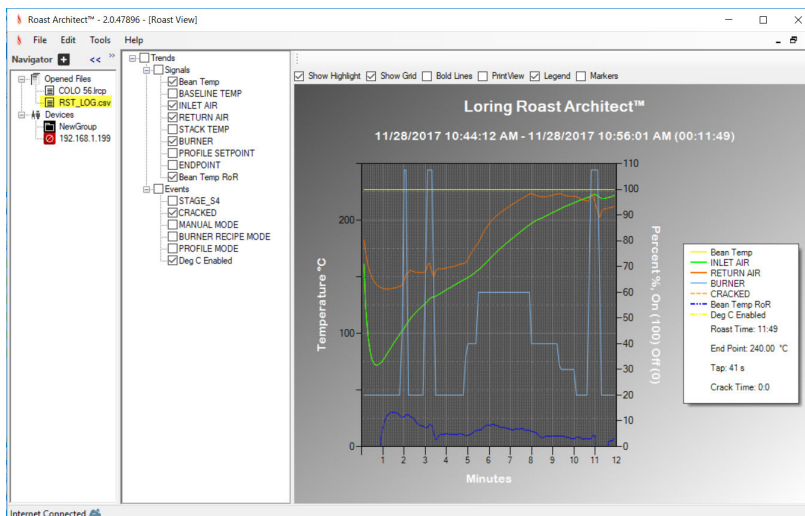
Roast Architect™ - 2.0.47896 - [Roast View]

File Edit Tools Help

Navigator + << »

Opened Files
COLO 56.lrcp
RST_LOG.csv
Devices
NewGroup
192.168.1.199

Trends
Signals
Bean Temp
BASELINE TEMP
INLET AIR
RETURN AIR
STACK TEMP
BURNER
PROFILE SETPOINT
ENDPOINT
Bean Temp RoR
Events
STAGE_S4
CRACKED
MANUAL MODE
BURNER RECIPE MODE
PROFILE MODE
Deg C Enabled

Show Highlight Show Grid Bold Lines PrintView Legend Markers

Loring Roast Architect™

11/28/2017 10:44:12 AM - 11/28/2017 10:56:01 AM (00:11:49)

Temperature °C

200
100
0

Percent %, On (100) Off (0)

110
100
90
80
70
60
50
40
30
20
10
0

1 2 3 4 5 6 7 8 9 10 11 12

Minutes

Bean Temp
INLET AIR
RETURN AIR
BURNER
CRACKED
Bean Temp RoR
Deg C Enabled

Roast Time: 11:49

End Point: 240.00 °C

Tap: 41 s

Crack Time: 0:0

Internet Connected